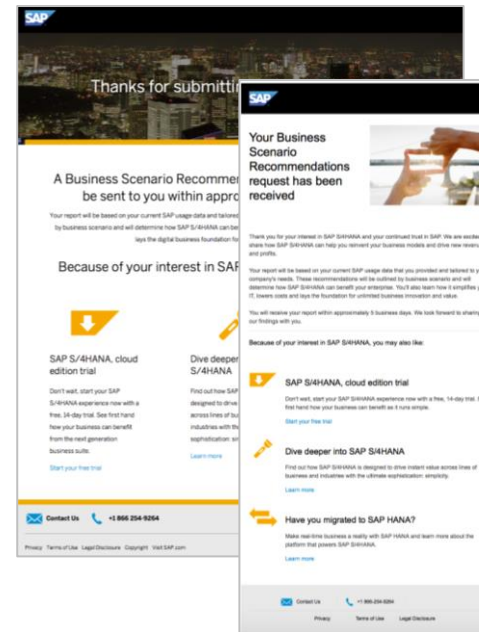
SAP

Thanks for submittin

A Business Scenario Recommen be sent to you within appro

Your report will be based on your current SAP usage data and tailored by business scenario and will determine how SAP S/4HANA can be lays the digital business foundation fo

Because of your interest in SAP

SAP S/4HANA, cloud edition trial

Don't wait, start your SAP S/4HANA experience now with a free, 14-day trial. See first hand how your business can benefit from the next generation business suite.

Start your free trial

Dive deeper S/4HANA

Find out how SAP designed to drive across lines of bu industries with th sophistication: si

Learn more

Contact Us 1 866 254-9264

Privacy Terms of Use Legal Disclosure Copyright Visit SAP.com

SAP

Your Business Scenario Recommendations request has been received

Thank you for your interest in SAP S/4HANA and your continued trust in SAP. We are excited share how SAP S/4HANA can help you reinvent your business models and drive new revenu and profits.

Your report will be based on your current SAP usage data that you provided and tailored to y company's needs. These recommendations will be outlined by business scenario and will determine how SAP S/4HANA can benefit your enterprise. You'll also learn how it simplifies y IT, lowers costs and lays the foundation for unlimited business innovation and value.

You will receive your report within approximately 5 business days. We look forward to sharin our findings with you.

Because of your interest in SAP S/4HANA, you may also like:

SAP S/4HANA, cloud edition trial

Don't wait, start your SAP S/4HANA experience now with a free, 14-day trial. first hand how your business can benefit as it runs simple.

Start your free trial

Dive deeper into SAP S/4HANA

Find out how SAP S/4HANA is designed to drive instant value across lines of business and industries with the ultimate sophistication: simplicity.

Learn more

Have you migrated to SAP HANA?

Make real-time business a reality with SAP HANA and learn more about the platform that powers SAP S/4HANA.

Learn more

Contact Us +1 866-254-9264

Privacy Terms of Use Legal Disclosure